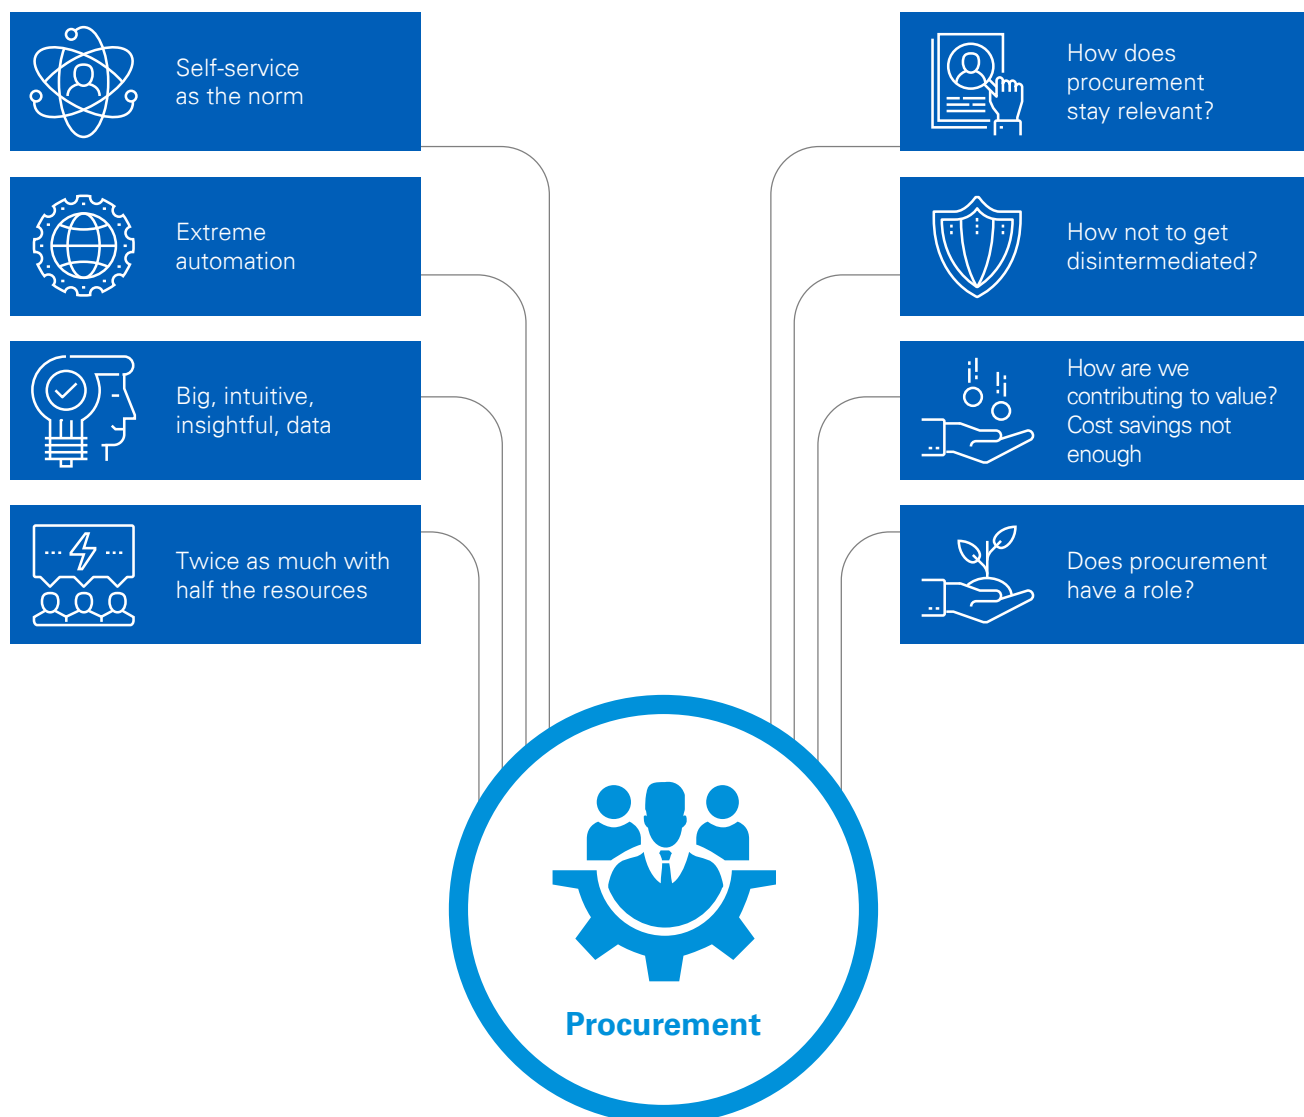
Self-service as the norm

Extreme automation

Big, intuitive, insightful, data

Twice as much with half the resources

How does procurement stay relevant?

How not to get disintermediated?

How are we contributing to value? Cost savings not enough

Does procurement have a role?

Procurement